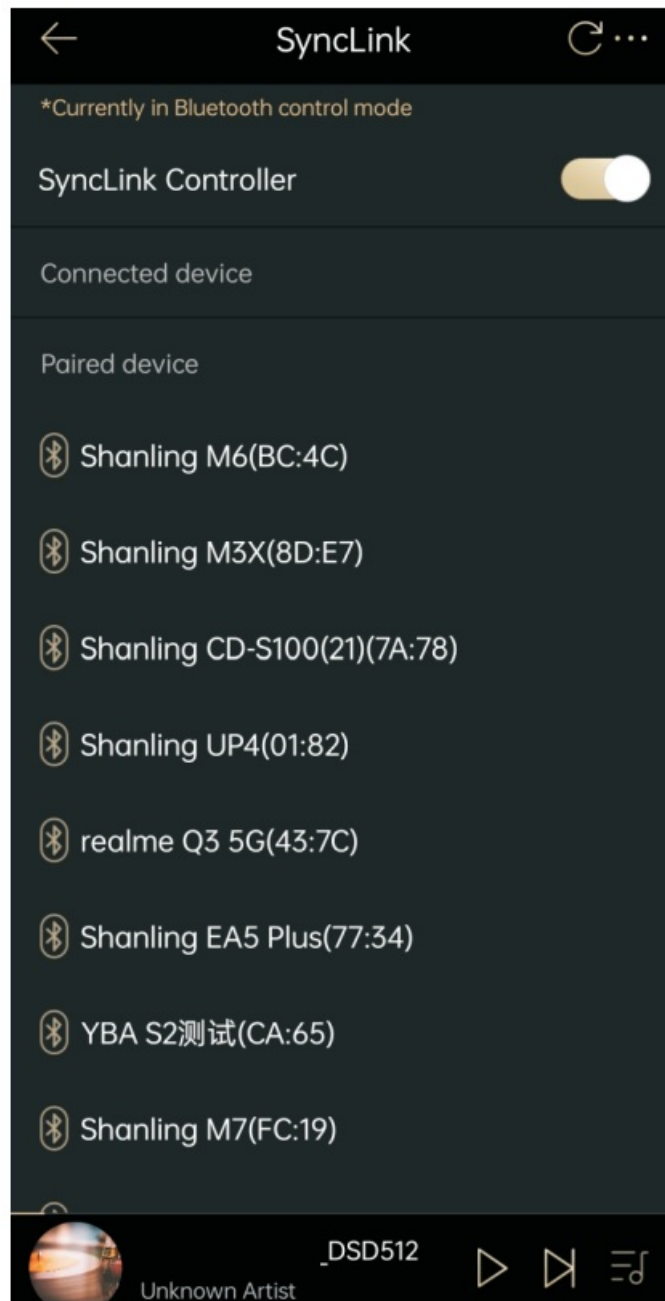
SyncLink

*Currently in Bluetooth control mode

SyncLink Controller

Connected device

Paired device

Shanling M6(BC:4C)

Shanling M3X(8D:E7)

Shanling CD-S100(21)(7A:78)

Shanling UP4(01:82)

realme Q3 5G(43:7C)

Shanling EA5 Plus(77:34)

YBA S2测试(CA:65)

Shanling M7(FC:19)

_DSD512
Unknown Artist